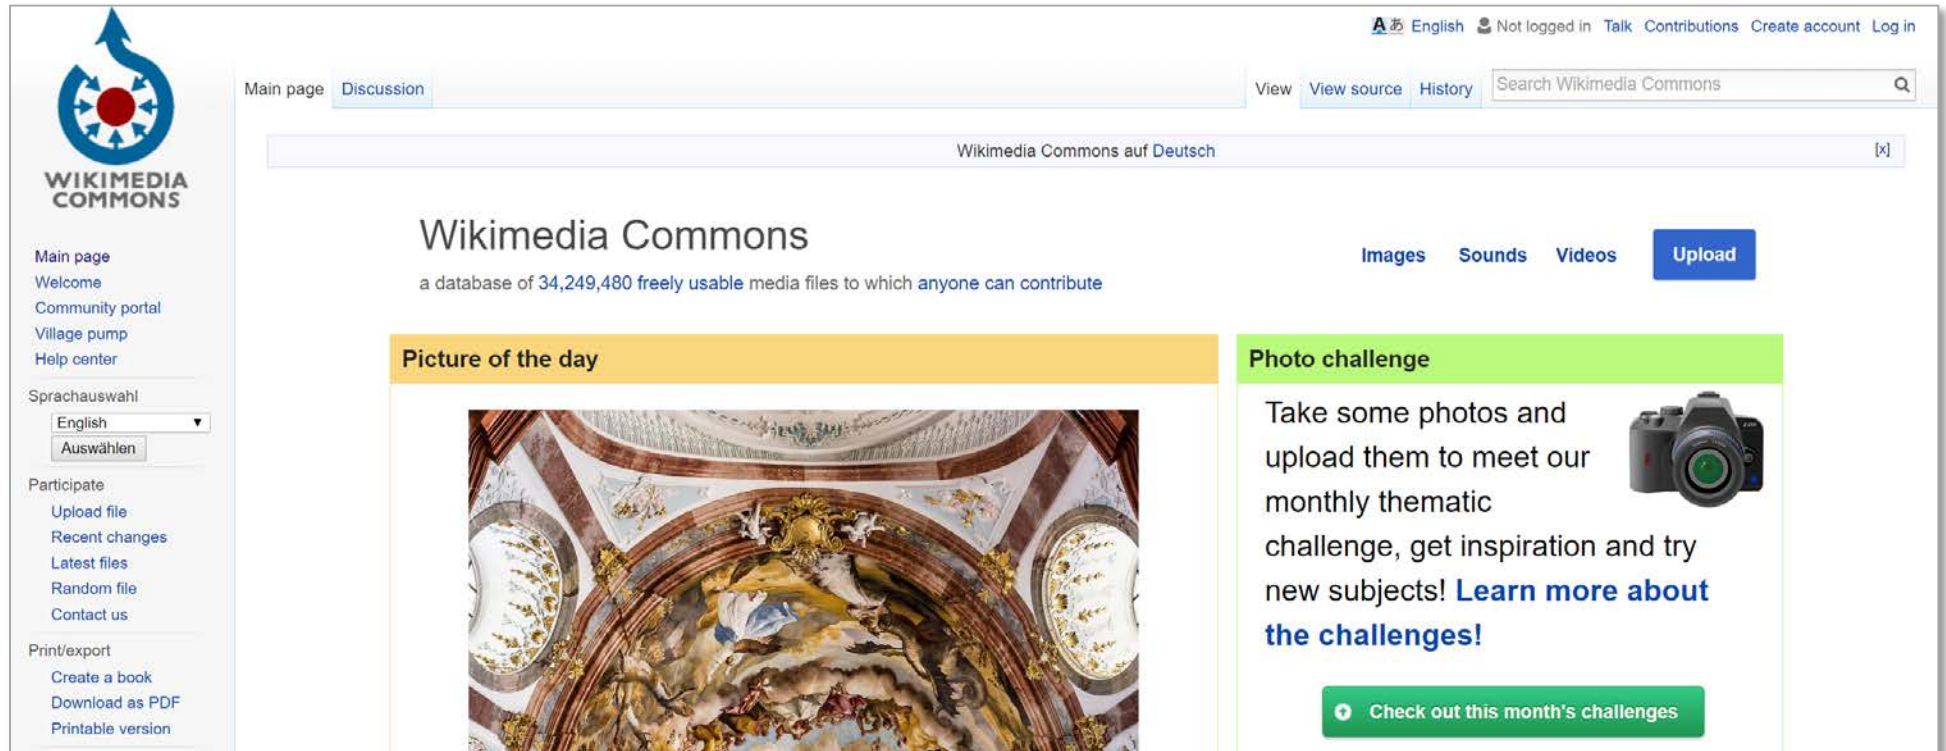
WIKIMEDIA COMMONS

English Not logged in Talk Contributions Create account Log in

Main page Discussion

View View source History Search Wikimedia Commons

Wikimedia Commons auf Deutsch [x]

Main page
Welcome
Community portal
Village pump
Help center

Sprachauswahl
English
Auswählen

Participate
Upload file
Recent changes
Latest files
Random file
Contact us

Print/export
Create a book
Download as PDF
Printable version

Wikimedia Commons

a database of 34,249,480 freely usable media files to which anyone can contribute

Images Sounds Videos Upload

Picture of the day

Photo challenge

Take some photos and upload them to meet our monthly thematic challenge, get inspiration and try new subjects! Learn more about the challenges!

Check out this month's challenges